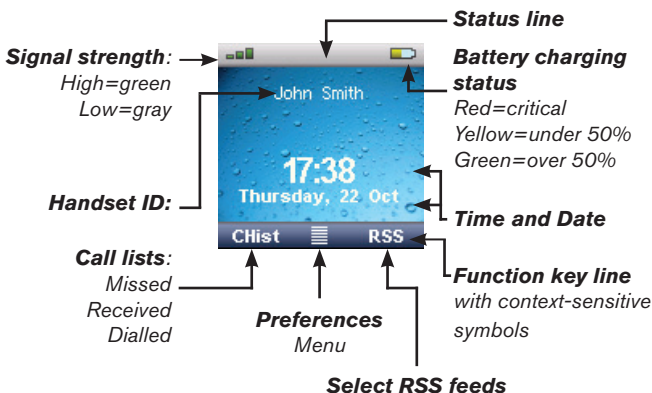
Status line

Signal strength:
High=green
Low=gray

Battery charging status
Red=critical
Yellow=under 50%
Green=over 50%

John Smith

17:38
Thursday, 22 Oct

Handset ID:

Time and Date

CHist RSS

Call lists:
Missed
Received
Dialled

Function key line
with context-sensitive symbols

Preferences
Menu

Select RSS feeds